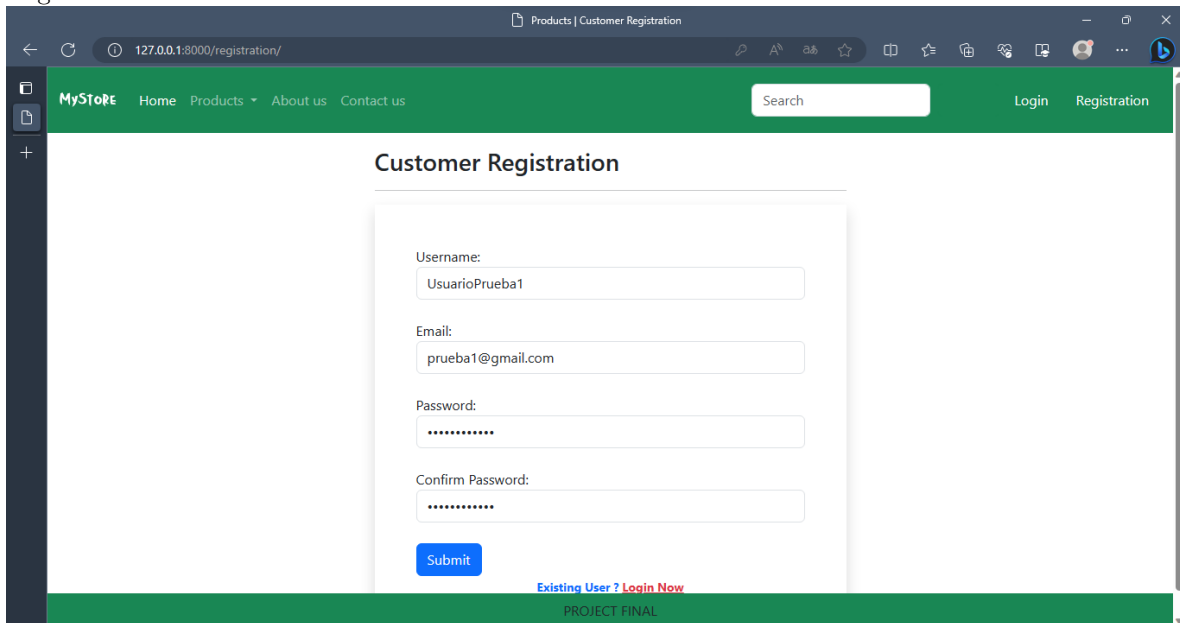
Products | Customer Registration

127.0.0.1:8000/registration/

MyStore Home Products About us Contact us

Search

Login Registration

Customer Registration

Username:

UsuarioPrueba1

Email:

prueba1@gmail.com

Password:

••••••••••••

Confirm Password:

••••••••••••

Submit

Existing User ? Login Now

PROJECT FINAL